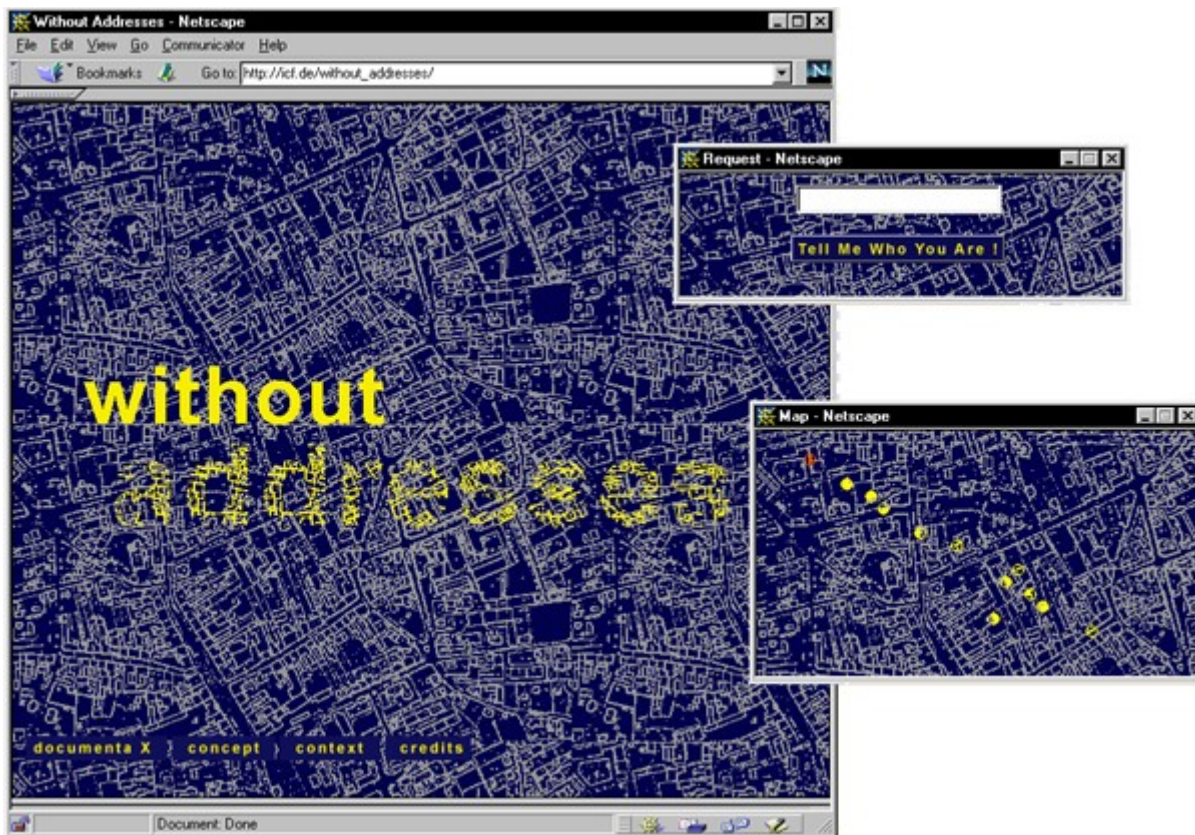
Without Addresses - Netscape

File Edit View Go Communicator Help

Bookmarks Go to: http://icf.de/without_addresses/

without

addresses

documenta X concept context credits

Document: Done

Request - Netscape

Tell Me Who You Are !

Map - Netscape